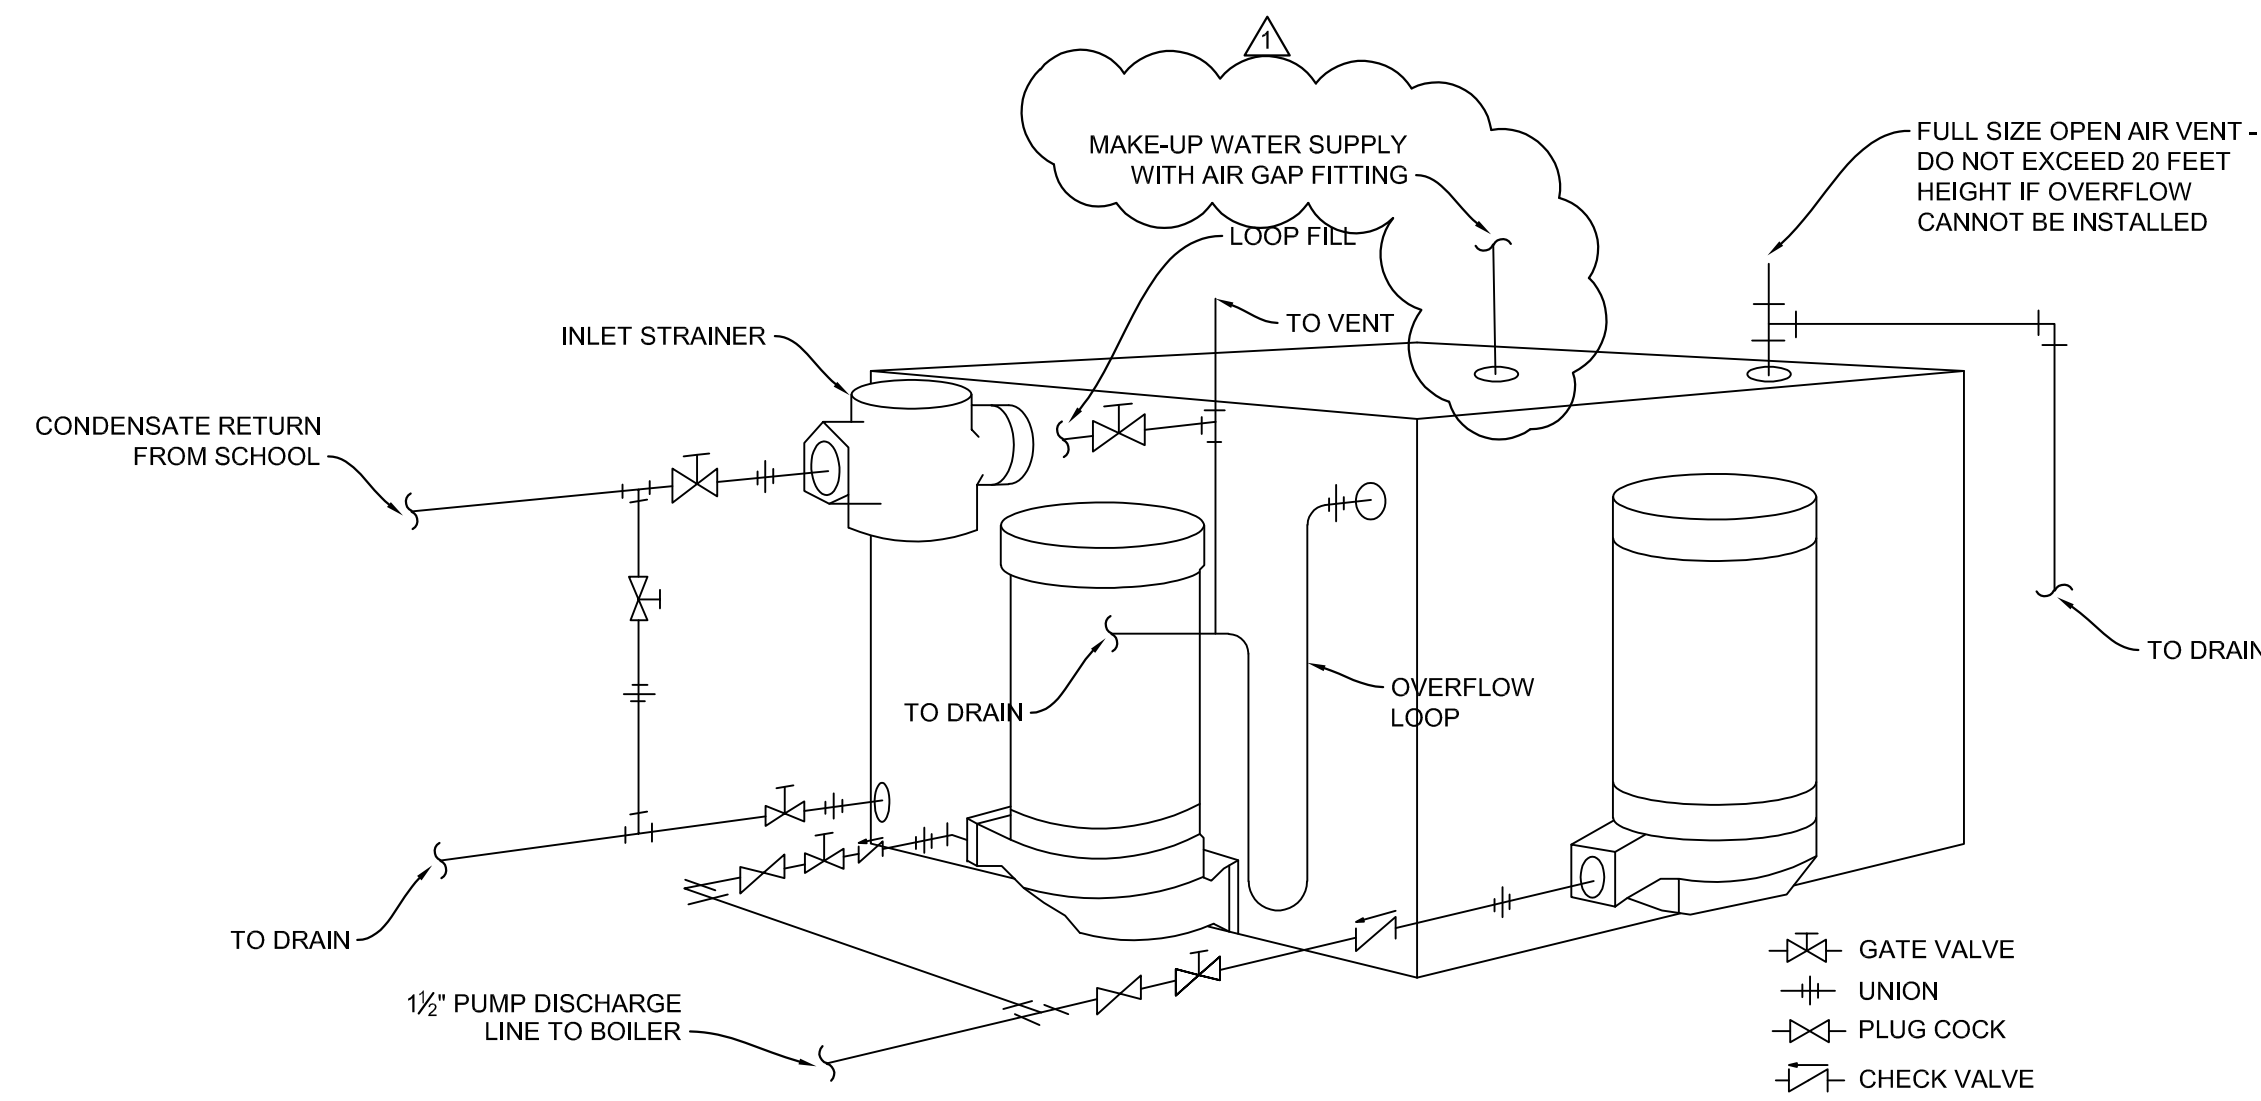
1

MAKE-UP WATER SUPPLY WITH AIR GAP FITTING

FULL SIZE OPEN AIR VENT - DO NOT EXCEED 20 FEET HEIGHT IF OVERFLOW CANNOT BE INSTALLED

LOOP FILL

TO VENT

INLET STRAINER

CONDENSATE RETURN FROM SCHOOL

TO DRAIN

TO DRAIN

OVERFLOW LOOP

TO DRAIN

$1\frac{1}{2}$" PUMP DISCHARGE LINE TO BOILER

GATE VALVE
UNION
PLUG COCK
CHECK VALVE